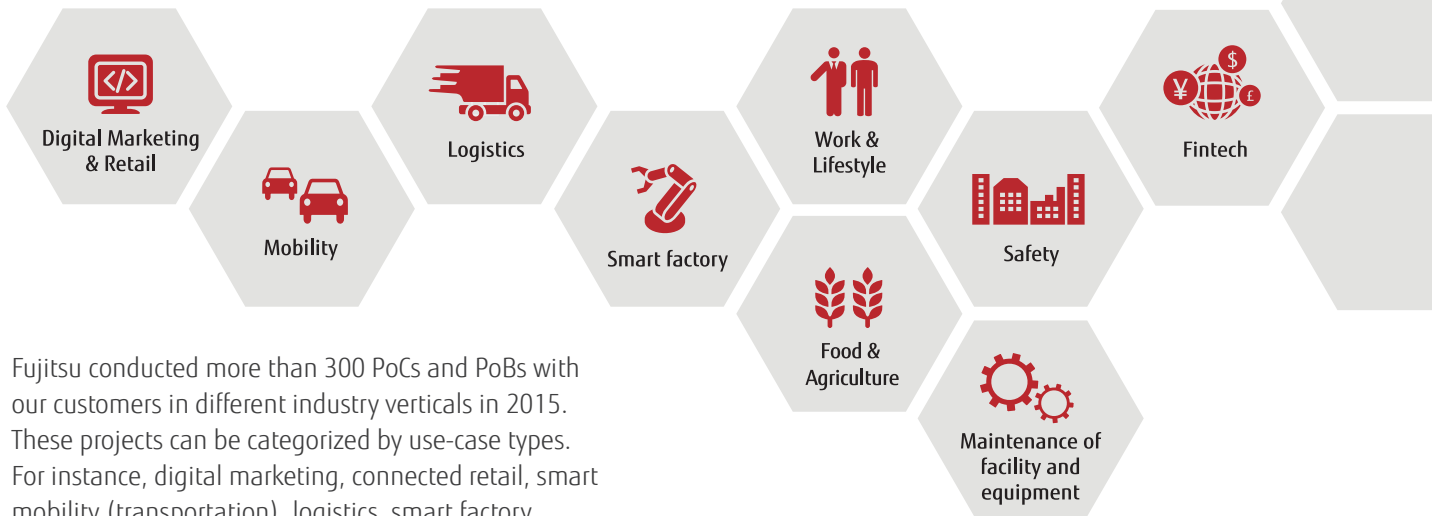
Digital Marketing & Retail

Mobility

Logistics

Smart factory

Work & Lifestyle

Food & Agriculture

Safety

Maintenance of facility and equipment

Fintech

$

¥

£

Fujitsu conducted more than 300 PoCs and PoBs with our customers in different industry verticals in 2015. These projects can be categorized by use-case types. For instance, digital marketing, connected retail, smart mobility (transportation), logistics, smart factory, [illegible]